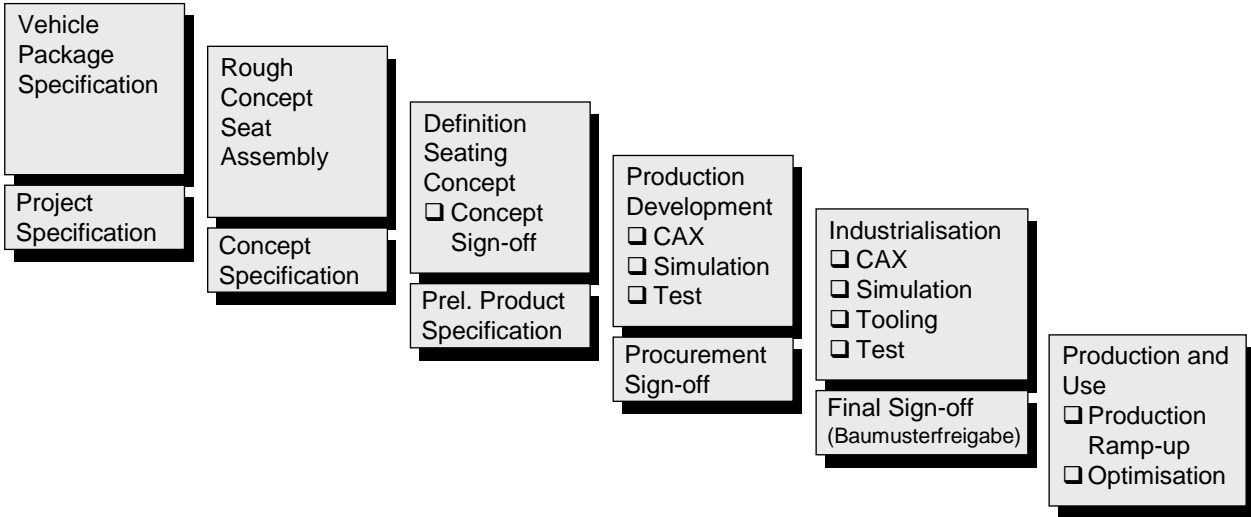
Vehicle Package Specification

Project Specification

Rough Concept Seat Assembly

Concept Specification

Definition Seating Concept
❑ Concept Sign-off

Prel. Product Specification

Production Development
❑ CAX
❑ Simulation
❑ Test

Procurement Sign-off

Industrialisation
❑ CAX
❑ Simulation
❑ Tooling
❑ Test

Final Sign-off (Baumusterfreigabe)

Production and Use
❑ Production Ramp-up
❑ Optimisation